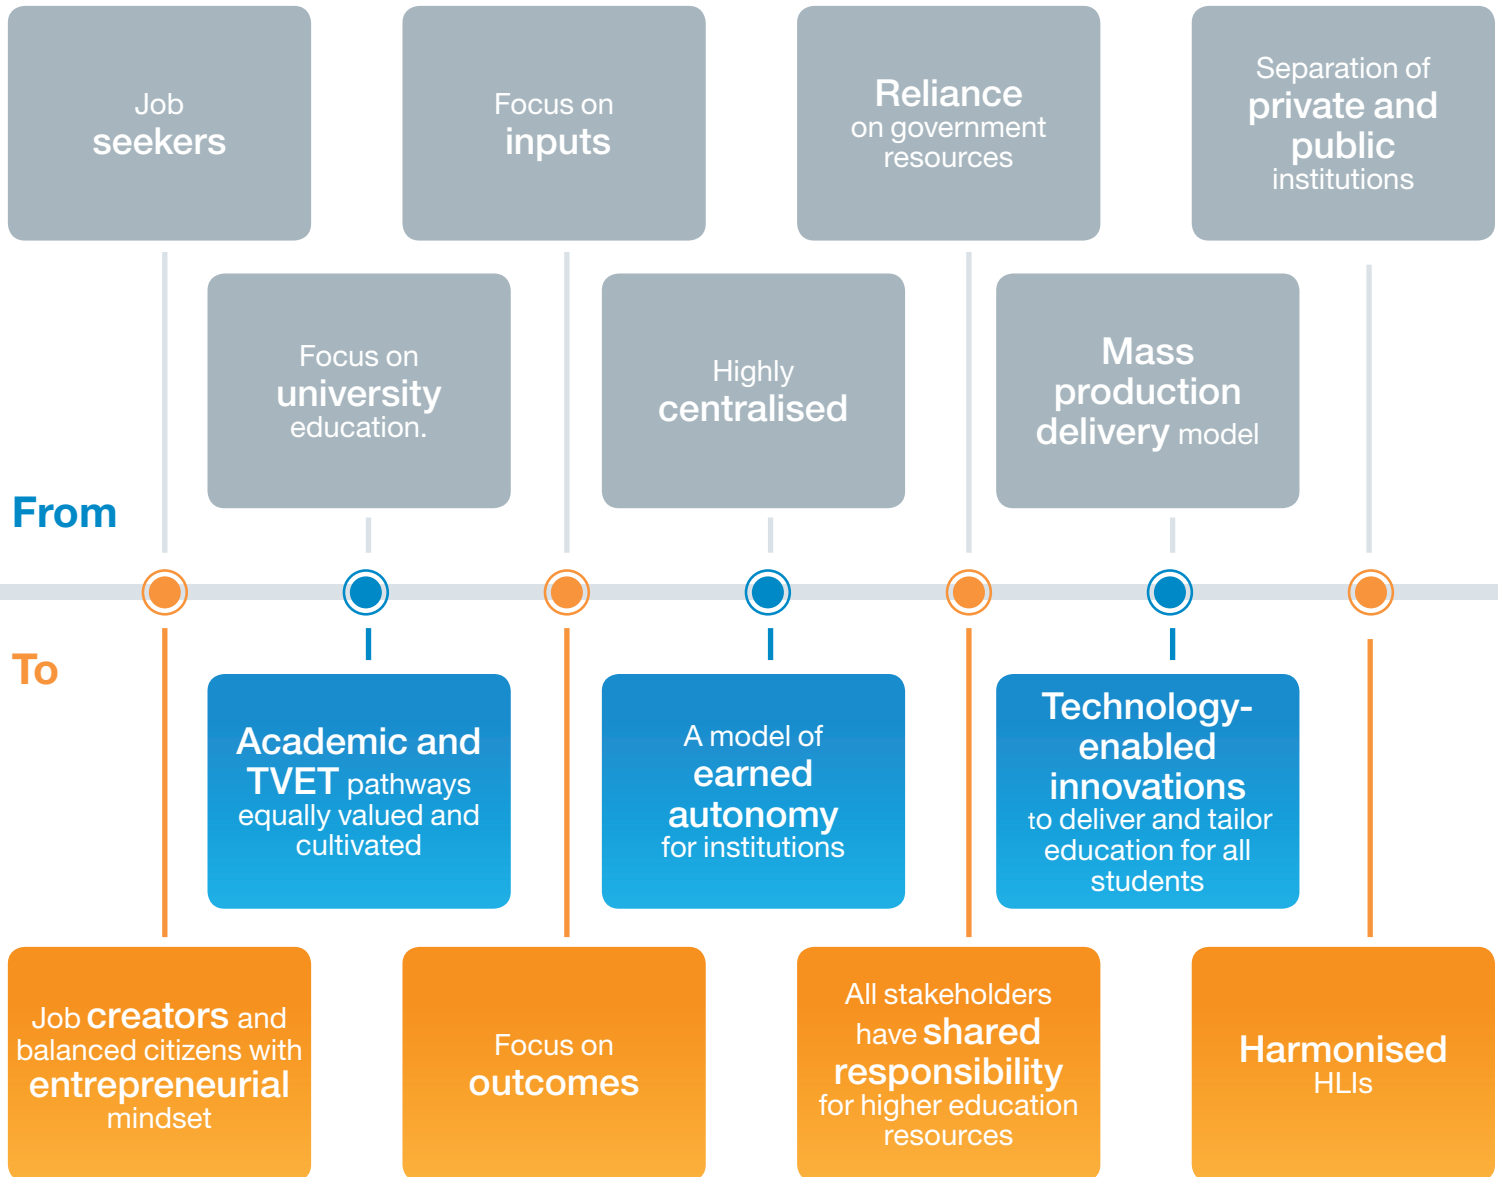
Job seekers

Focus on inputs

Reliance on government resources

Separation of private and public institutions

Focus on university education.

Highly centralised

Mass production delivery model

From

To

Academic and TVET pathways equally valued and cultivated

A model of earned autonomy for institutions

Technology-enabled innovations to deliver and tailor education for all students

Job creators and balanced citizens with entrepreneurial mindset

Focus on outcomes

All stakeholders have shared responsibility for higher education resources

Harmonised HLIs